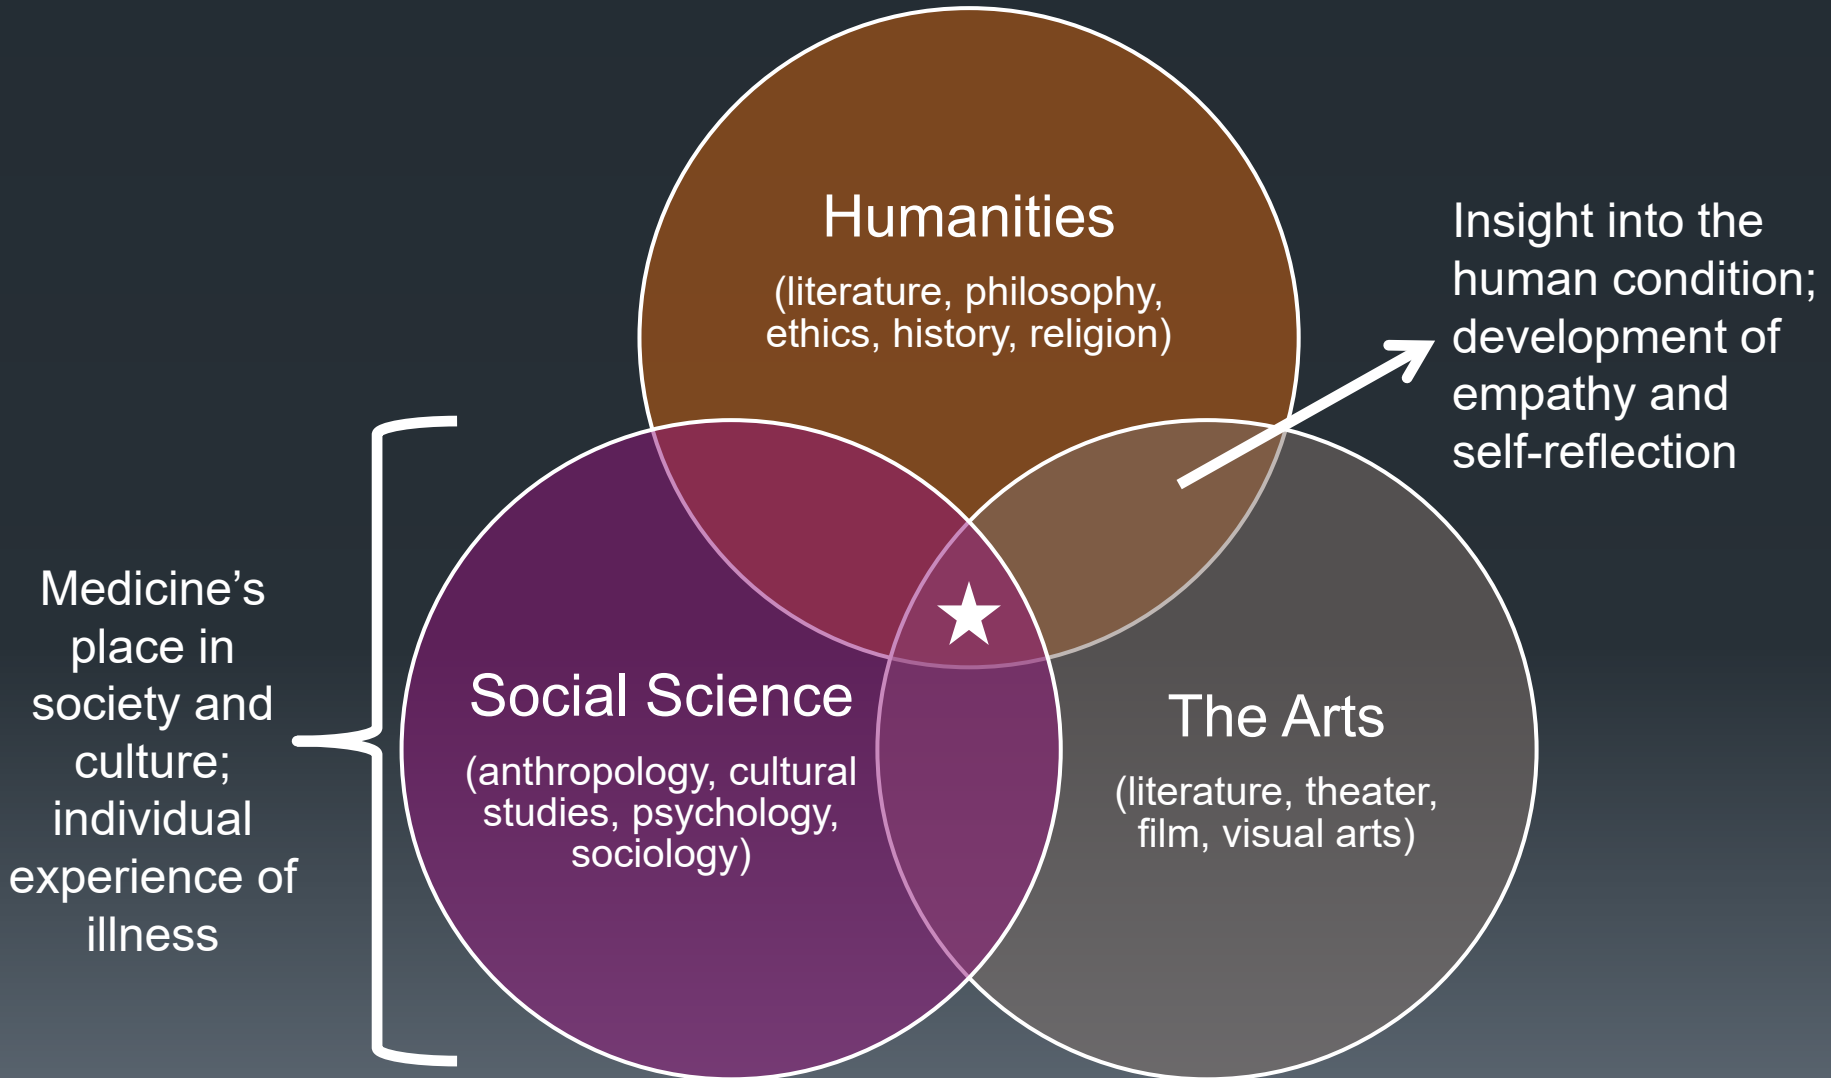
Humanities
(literature, philosophy, ethics, history, religion)

Insight into the human condition; development of empathy and self-reflection

Medicine's place in society and culture; individual experience of illness

Social Science
(anthropology, cultural studies, psychology, sociology)

The Arts
(literature, theater, film, visual arts)